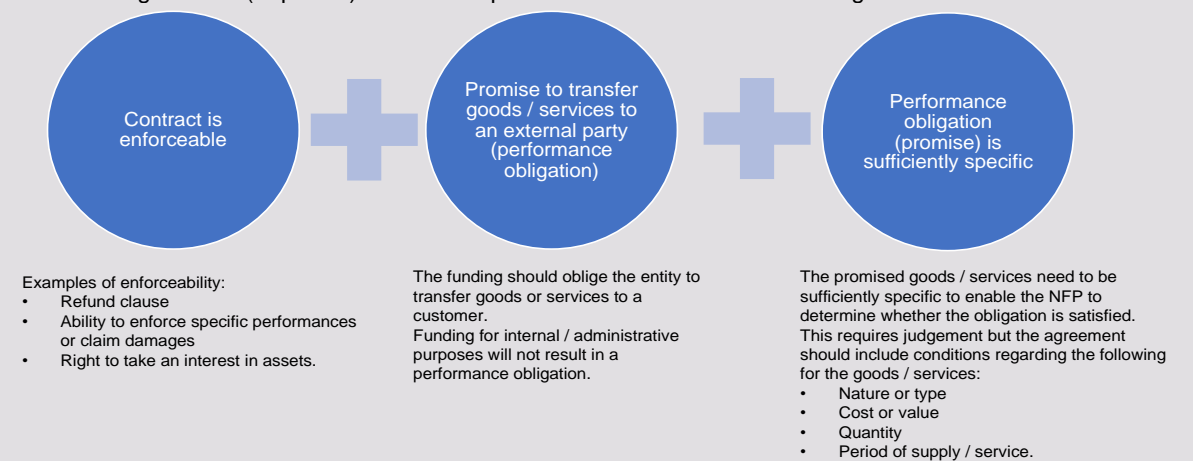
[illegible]

Contract is enforceable

Promise to transfer goods / services to an external party (performance obligation)

Performance obligation (promise) is sufficiently specific

Examples of enforceability:
• Refund clause
• Ability to enforce specific performances or claim damages
• Right to take an interest in assets.

The funding should oblige the entity to transfer goods or services to a customer.
Funding for internal / administrative purposes will not result in a performance obligation.

The promised goods / services need to be sufficiently specific to enable the NFP to determine whether the obligation is satisfied. This requires judgement but the agreement should include conditions regarding the following for the goods / services:
• Nature or type
• Cost or value
• Quantity
• Period of supply / service.